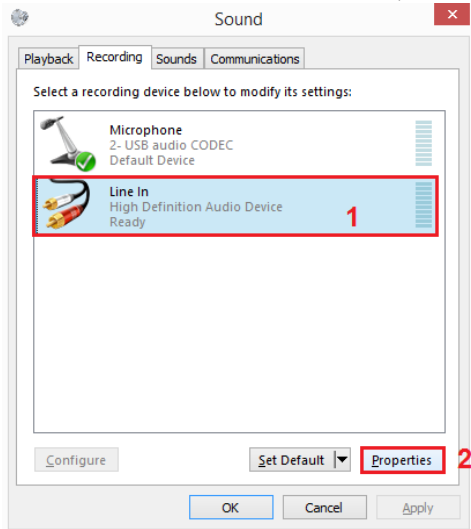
Sound

Playback | Recording | Sounds | Communications

Select a recording device below to modify its settings:

Microphone
2- USB audio CODEC
Default Device

Line In
High Definition Audio Device
Ready

1

Configure

Set Default

Properties

2

OK

Cancel

Apply